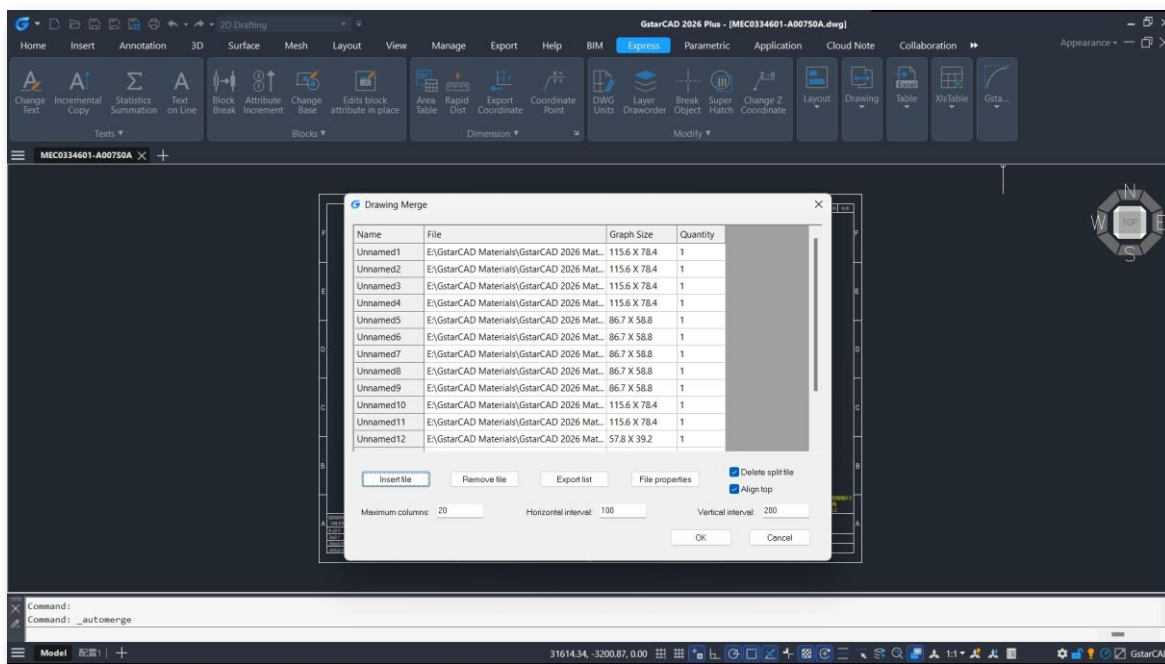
2D Drafting

GstarCAD 2026 Plus - [MEC0334601-A00750A.dwg]

Home Insert Annotation 3D Surface Mesh Layout View Manage Export Help BIM Express Parametric Application Cloud Note Collaboration

Appearance

Change Text Incremental Copy Statistics Summation Text on Line
Texts

Block Break Attribute Increment Change Base Edits block attribute in place
Blocks

Area Table Rapid Dist Export Coordinate Coordinate Point
Dimension

DWG Units Layer Draworder Break Object Super Hatch Change Z Coordinate
Modify

Layout Drawing Table XlsTable Gsta...

MEC0334601-A00750A

Drawing Merge

| Name | File | Graph Size | Quantity |
|---|---|---|---|
| Unnamed1 | E:\GstarCAD Materials\GstarCAD 2026 Mat... | 115.6 X 78.4 | 1 |
| Unnamed2 | E:\GstarCAD Materials\GstarCAD 2026 Mat... | 115.6 X 78.4 | 1 |
| Unnamed3 | E:\GstarCAD Materials\GstarCAD 2026 Mat... | 115.6 X 78.4 | 1 |
| Unnamed4 | E:\GstarCAD Materials\GstarCAD 2026 Mat... | 115.6 X 78.4 | 1 |
| Unnamed5 | E:\GstarCAD Materials\GstarCAD 2026 Mat... | 86.7 X 58.8 | 1 |
| Unnamed6 | E:\GstarCAD Materials\GstarCAD 2026 Mat... | 86.7 X 58.8 | 1 |
| Unnamed7 | E:\GstarCAD Materials\GstarCAD 2026 Mat... | 86.7 X 58.8 | 1 |
| Unnamed8 | E:\GstarCAD Materials\GstarCAD 2026 Mat... | 86.7 X 58.8 | 1 |
| Unnamed9 | E:\GstarCAD Materials\GstarCAD 2026 Mat... | 86.7 X 58.8 | 1 |
| Unnamed10 | E:\GstarCAD Materials\GstarCAD 2026 Mat... | 115.6 X 78.4 | 1 |
| Unnamed11 | E:\GstarCAD Materials\GstarCAD 2026 Mat... | 115.6 X 78.4 | 1 |
| Unnamed12 | E:\GstarCAD Materials\GstarCAD 2026 Mat... | 57.8 X 39.2 | 1 |

Insert file Remove file Export list File properties
Delete split file
Align top

Maximum columns: 20 Horizontal interval: 100 Vertical interval: 200

OK Cancel

N W TOP E S

Command:
Command: _automerge

Model 配置1

31614.34, -3200.87, 0.00

1:1

GstarCAD